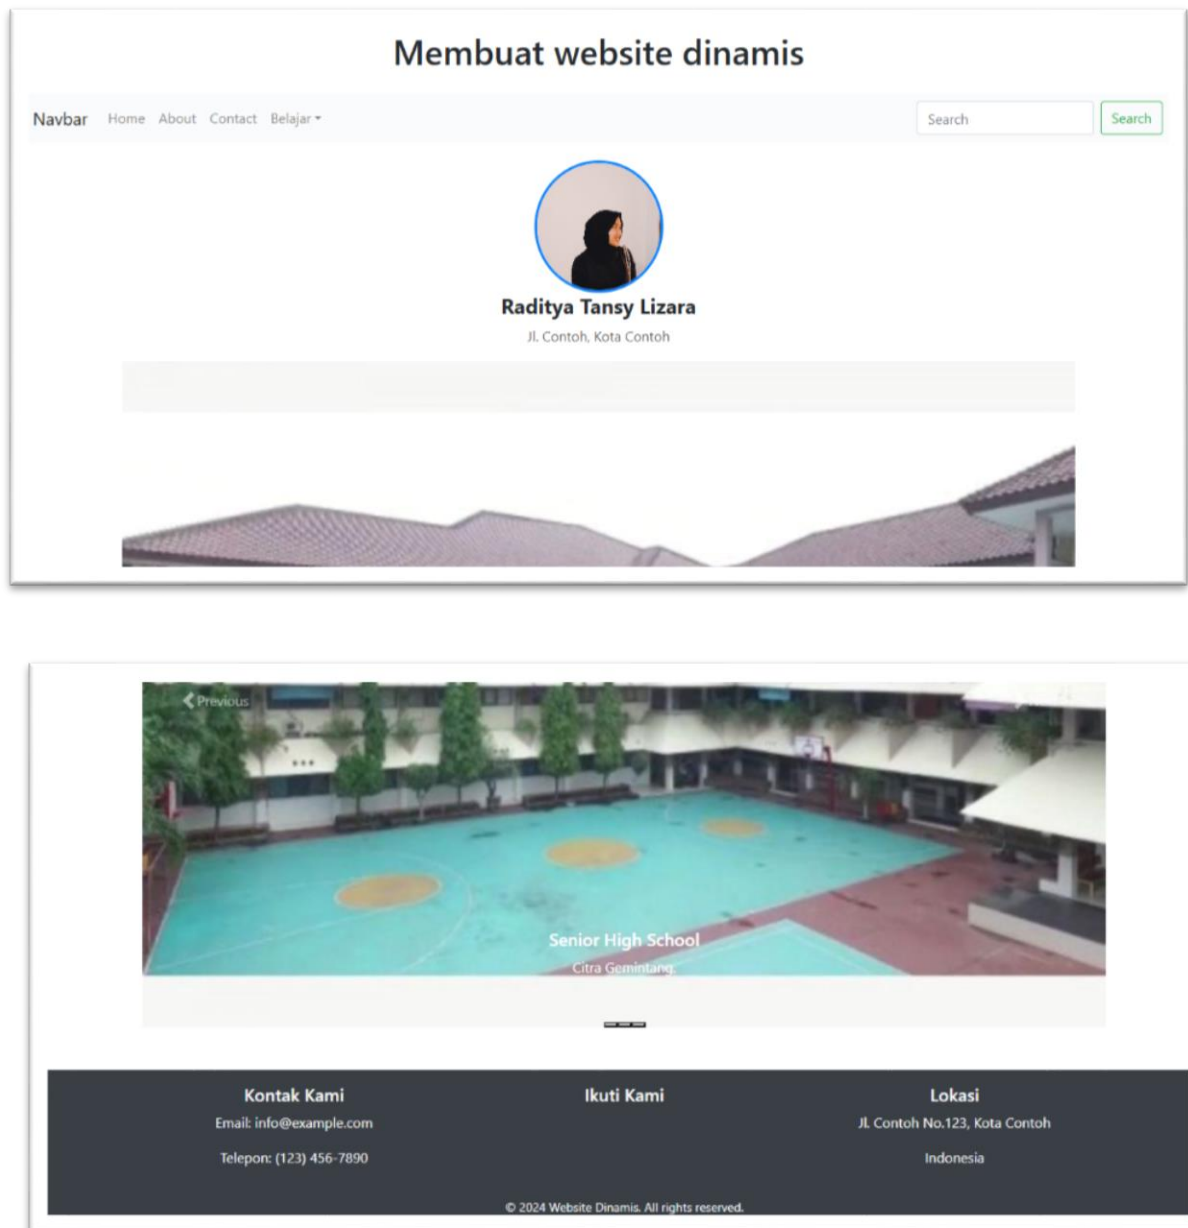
Membuat website dinamis

Navbar Home About Contact Belajar

Search Search

Raditya Tansy Lizara

Jl. Contoh, Kota Contoh

Previous

Senior High School

Citra Gemintang

Kontak Kami

Email: info@example.com

Telepon: (123) 456-7890

Ikuti Kami

Lokasi

Jl. Contoh No.123, Kota Contoh

Indonesia

© 2024 Website Dinamis. All rights reserved.